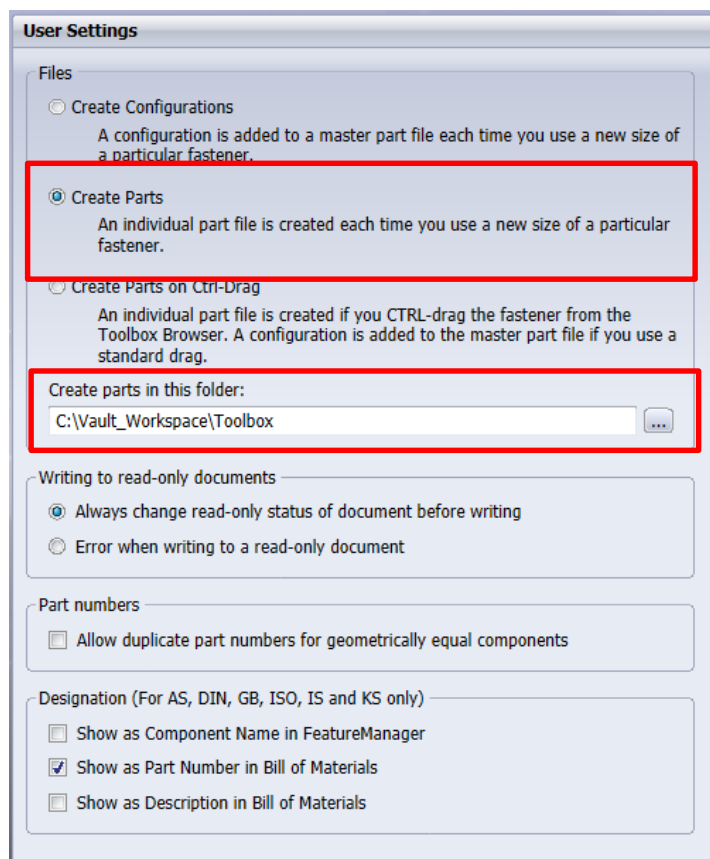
User Settings

Files

Create Configurations

A configuration is added to a master part file each time you use a new size of a particular fastener.

Create Parts

An individual part file is created each time you use a new size of a particular fastener.

Create Parts on Ctrl-Drag

An individual part file is created if you CTRL-drag the fastener from the Toolbox Browser. A configuration is added to the master part file if you use a standard drag.

Create parts in this folder:

C:\Vault_Workspace\Toolbox

...

Writing to read-only documents

Always change read-only status of document before writing

Error when writing to a read-only document

Part numbers

Allow duplicate part numbers for geometrically equal components

Designation (For AS, DIN, GB, ISO, IS and KS only)

Show as Component Name in FeatureManager

Show as Part Number in Bill of Materials

Show as Description in Bill of Materials